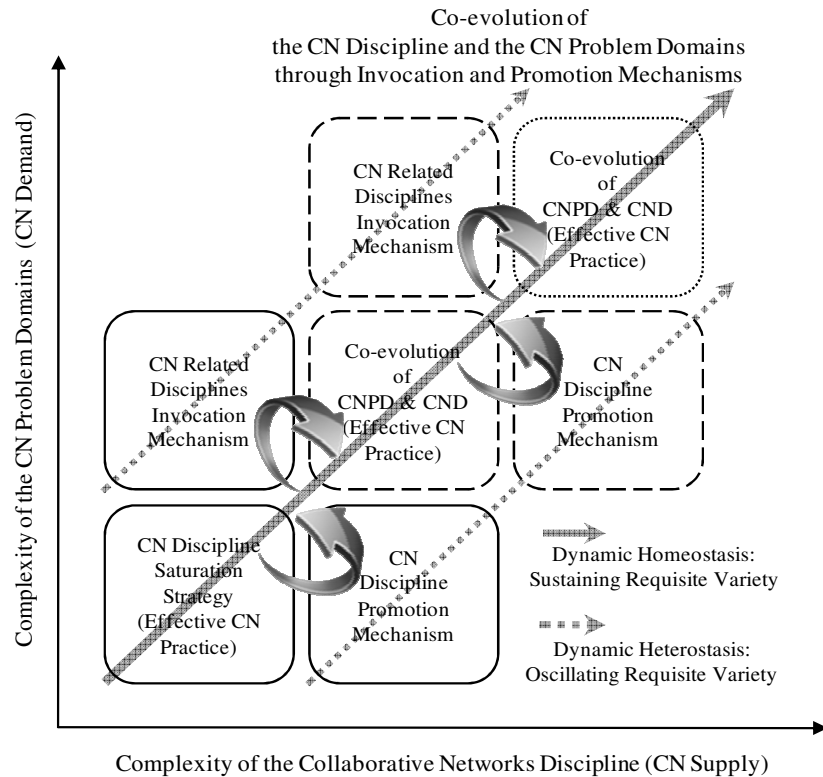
Co-evolution of
the CN Discipline and the CN Problem Domains
through Invocation and Promotion Mechanisms

Complexity of the CN Problem Domains (CN Demand)

CN Related Disciplines Invocation Mechanism

Co-evolution of CNPD & CND (Effective CN Practice)

CN Related Disciplines Invocation Mechanism

Co-evolution of CNPD & CND (Effective CN Practice)

CN Discipline Promotion Mechanism

CN Discipline Saturation Strategy (Effective CN Practice)

CN Discipline Promotion Mechanism

Dynamic Homeostasis: Sustaining Requisite Variety

Dynamic Heterostasis: Oscillating Requisite Variety

Complexity of the Collaborative Networks Discipline (CN Supply)